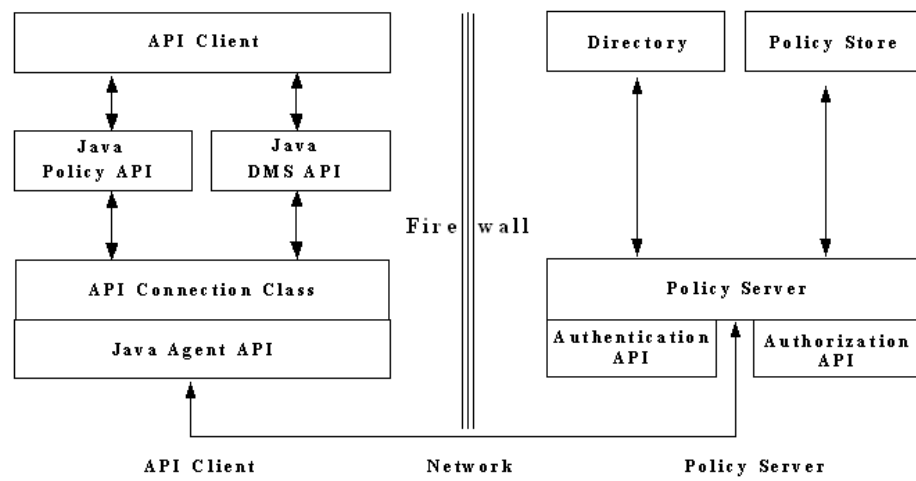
API Client

Java Policy API

Java DMS API

API Connection Class

Java Agent API

Fire wall

Directory

Policy Store

Policy Server

Authentication API

Authorization API

API Client

Network

Policy Server